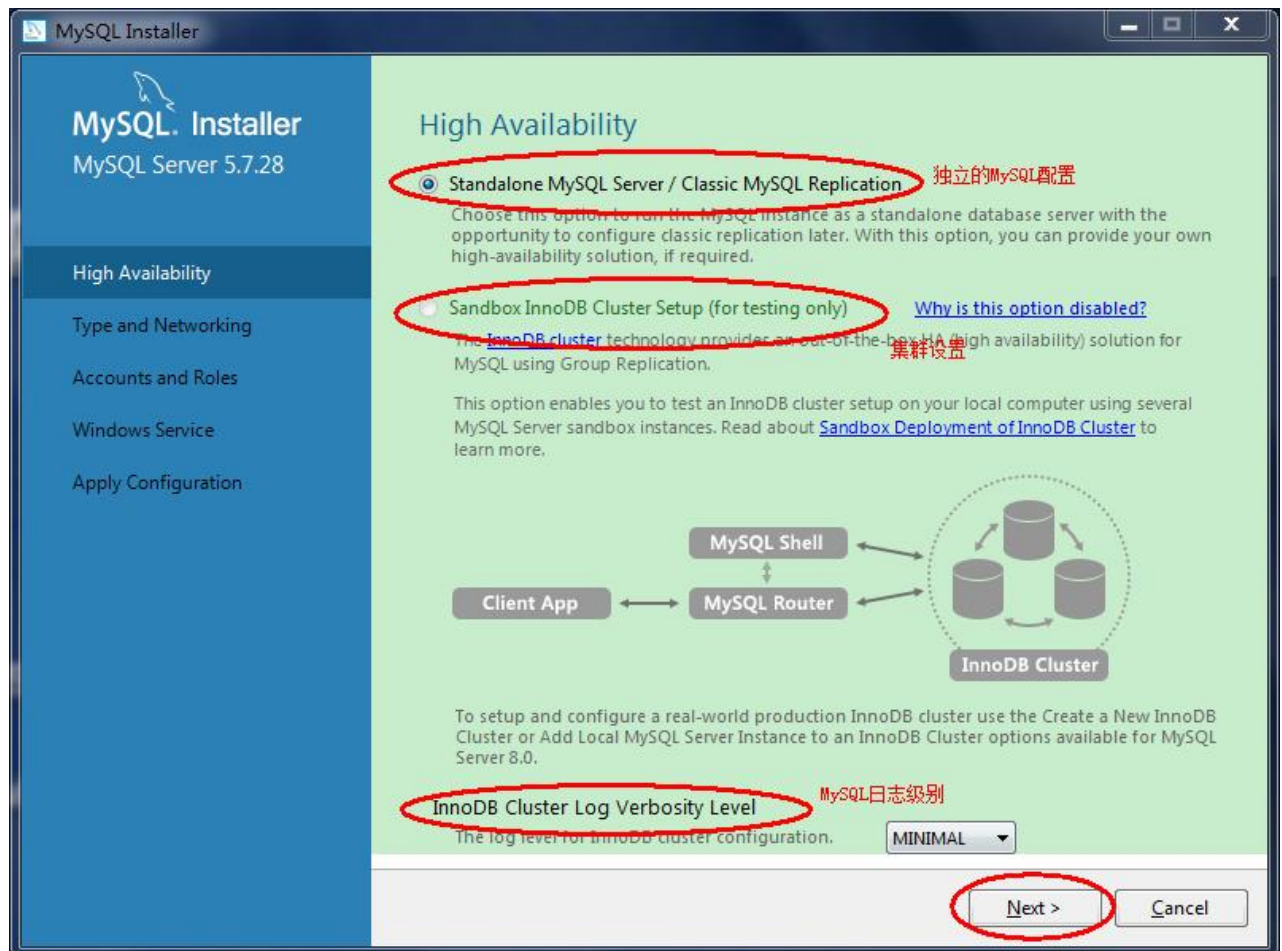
MySQL Installer

MySQL. Installer
MySQL Server 5.7.28

High Availability
Type and Networking
Accounts and Roles
Windows Service
Apply Configuration

High Availability

Standalone MySQL Server / Classic MySQL Replication 独立的MySQL配置

Choose this option to run the MySQL instance as a standalone database server with the opportunity to configure classic replication later. With this option, you can provide your own high-availability solution, if required.

Sandbox InnoDB Cluster Setup (for testing only) Why is this option disabled?

The InnoDB cluster technology provides an out-of-the-box HA (high availability) solution for MySQL using Group Replication. 集群设置

This option enables you to test an InnoDB cluster setup on your local computer using several MySQL Server sandbox instances. Read about Sandbox Deployment of InnoDB Cluster to learn more.

MySQL Shell
Client App
MySQL Router
InnoDB Cluster

To setup and configure a real-world production InnoDB cluster use the Create a New InnoDB Cluster or Add Local MySQL Server Instance to an InnoDB Cluster options available for MySQL Server 8.0.

InnoDB Cluster Log Verbosity Level MySQL日志级别

The log level for InnoDB cluster configuration. MINIMAL

Next >
Cancel